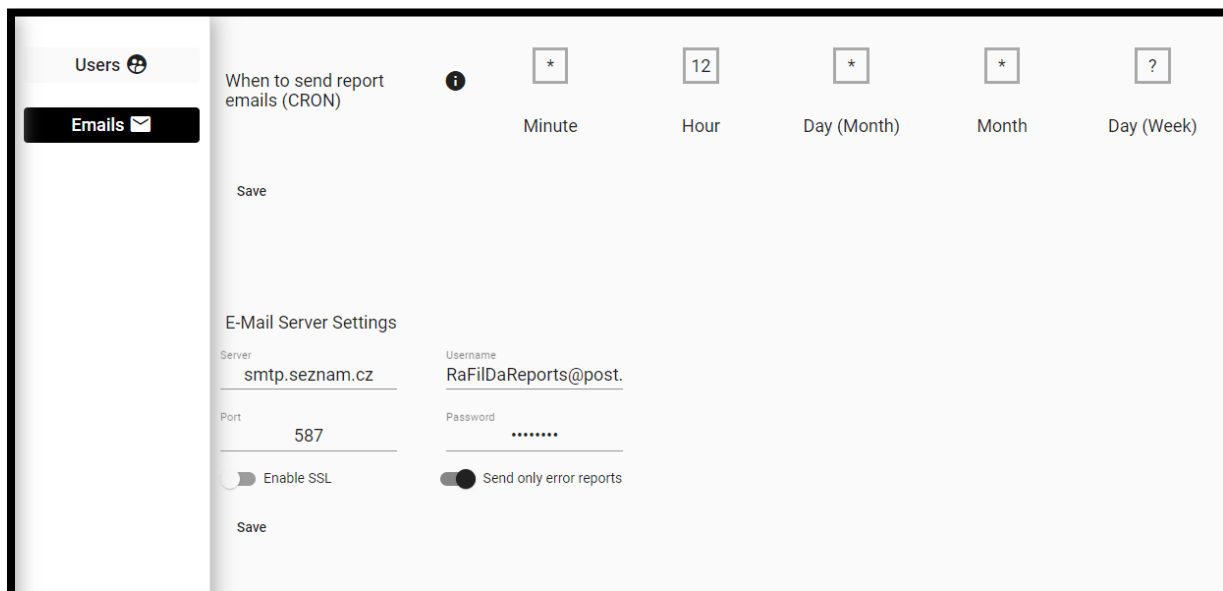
Users

Emails

When to send report emails (CRON)

*
Minute

12
Hour

*
Day (Month)

*
Month

?
Day (Week)

Save

E-Mail Server Settings

Server
smtp.seznam.cz

Username
RaFilDaReports@post.

Port
587

Password
••••••••

Enable SSL

Send only error reports

Save